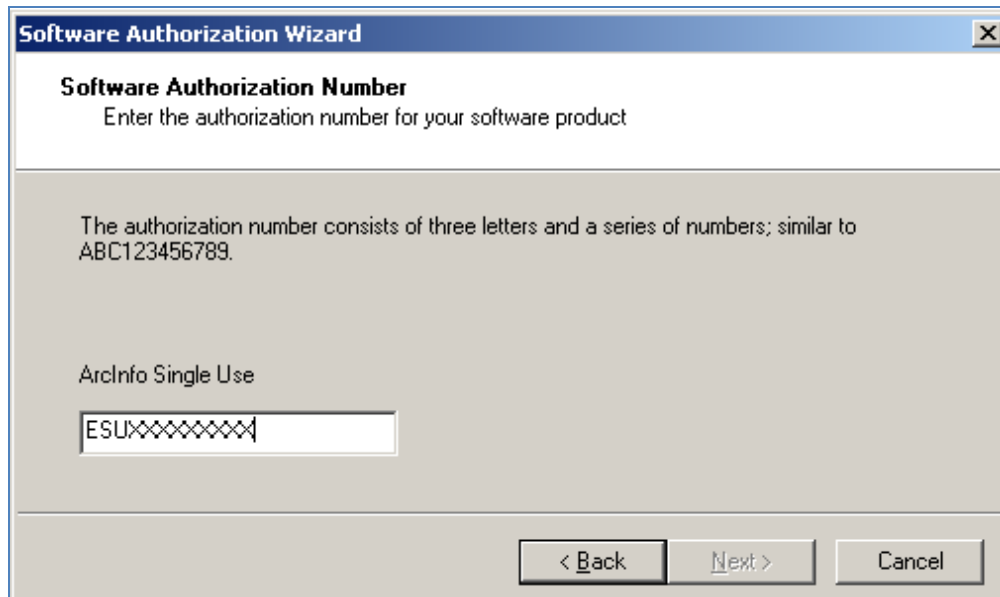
Software Authorization Wizard

Software Authorization Number
Enter the authorization number for your software product

The authorization number consists of three letters and a series of numbers; similar to ABC123456789.

ArcInfo Single Use

ESUXXXXXXXXX

< Back
Next >
Cancel